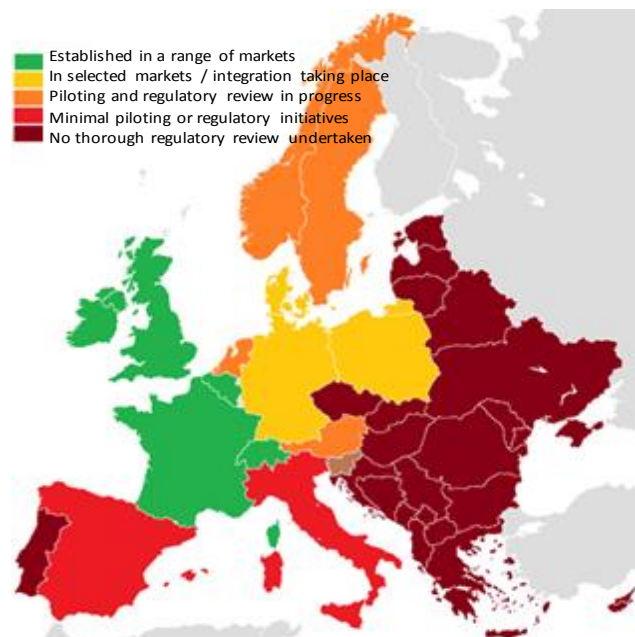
Established in a range of markets
In selected markets / integration taking place
Piloting and regulatory review in progress
Minimal piloting or regulatory initiatives
No thorough regulatory review undertaken